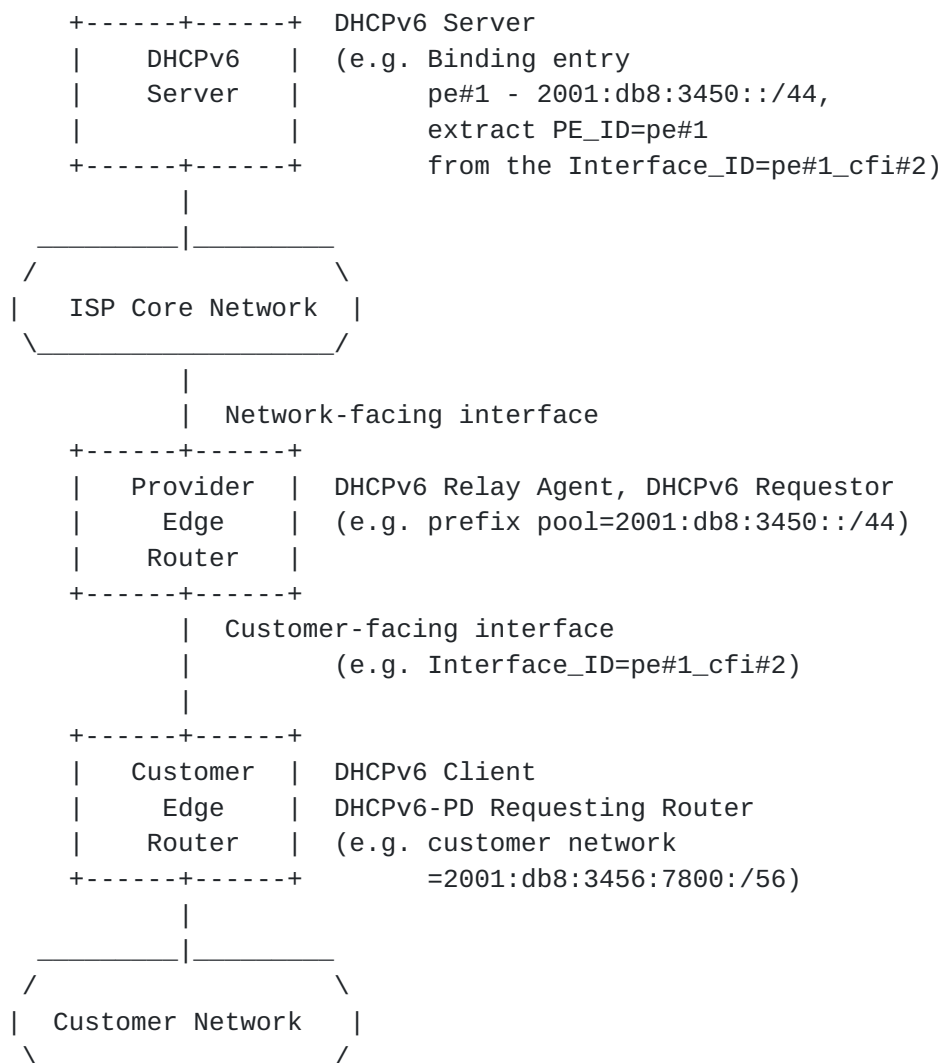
DHCPv6 Server
(e.g. Binding entry
pe#1 - 2001:db8:3450::/44,
extract PE_ID=pe#1
from the Interface_ID=pe#1_cfi#2)

DHCPv6
Server

ISP Core Network

Network-facing interface

Provider
Edge
Router

DHCPv6 Relay Agent, DHCPv6 Requestor
(e.g. prefix pool=2001:db8:3450::/44)

Customer-facing interface
(e.g. Interface_ID=pe#1_cfi#2)

Customer
Edge
Router

DHCPv6 Client
DHCPv6-PD Requesting Router
(e.g. customer network
=2001:db8:3456:7800:/56)

Customer Network